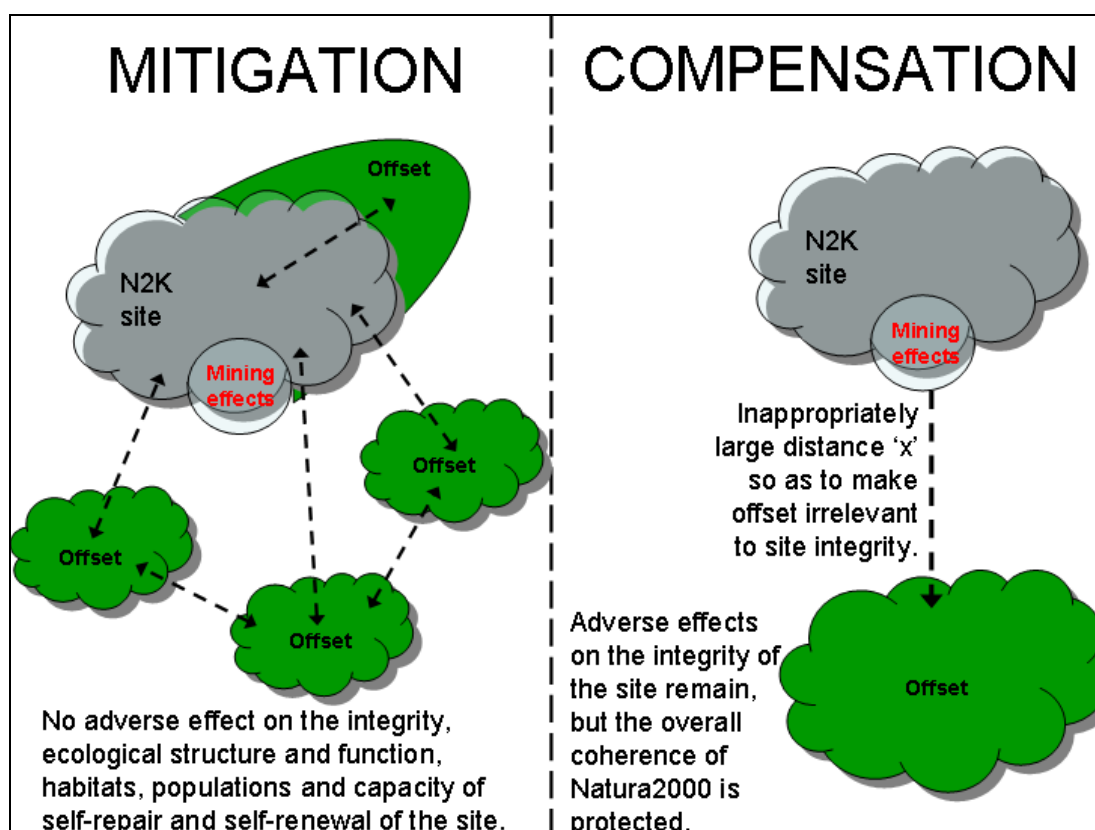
MITIGATION

Offset

N2K site

Mining effects

Offset

Offset

Offset

No adverse effect on the integrity, ecological structure and function, habitats, populations and capacity of self-repair and self-renewal of the site.

COMPENSATION

N2K site

Mining effects

Inappropriately large distance ‘x’ so as to make offset irrelevant to site integrity.

Offset

Adverse effects on the integrity of the site remain, but the overall coherence of Natura2000 is protected.